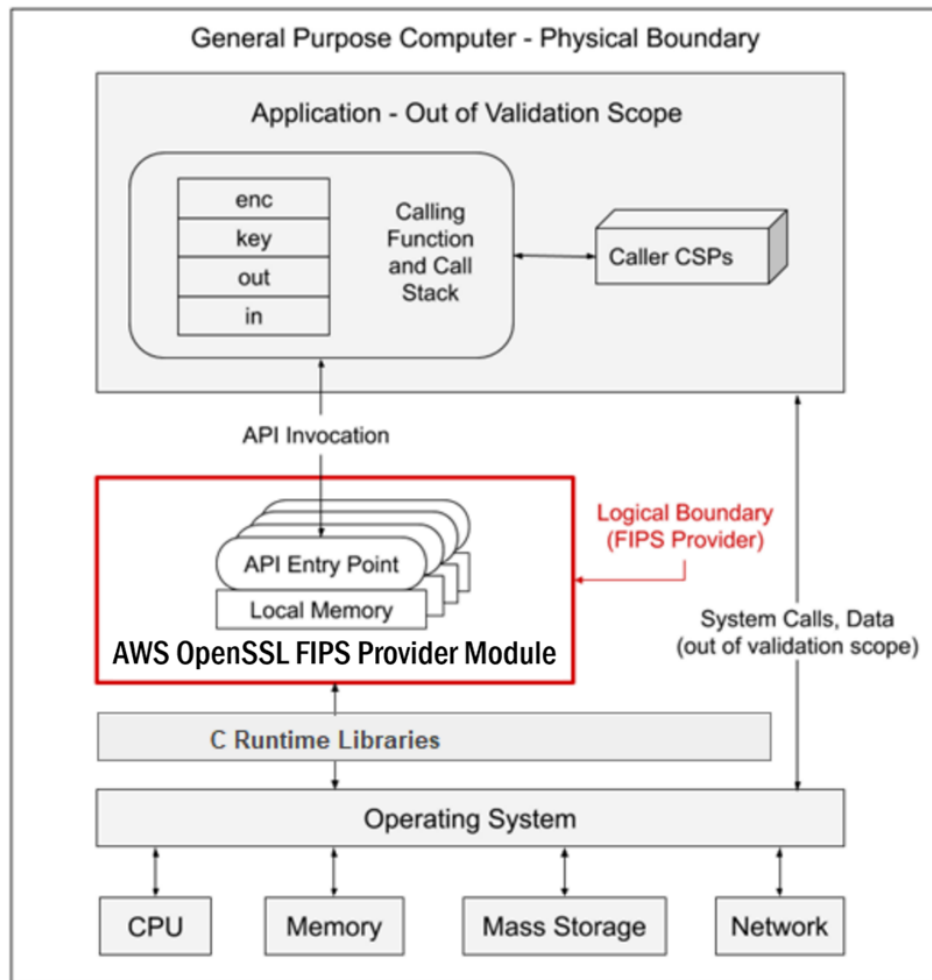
General Purpose Computer - Physical Boundary

Application - Out of Validation Scope

enc
key
out
in

Calling Function and Call Stack

Caller CSPs

API Invocation

Logical Boundary (FIPS Provider)

API Entry Point

Local Memory

AWS OpenSSL FIPS Provider Module

System Calls, Data (out of validation scope)

C Runtime Libraries

Operating System

CPU

Memory

Mass Storage

Network